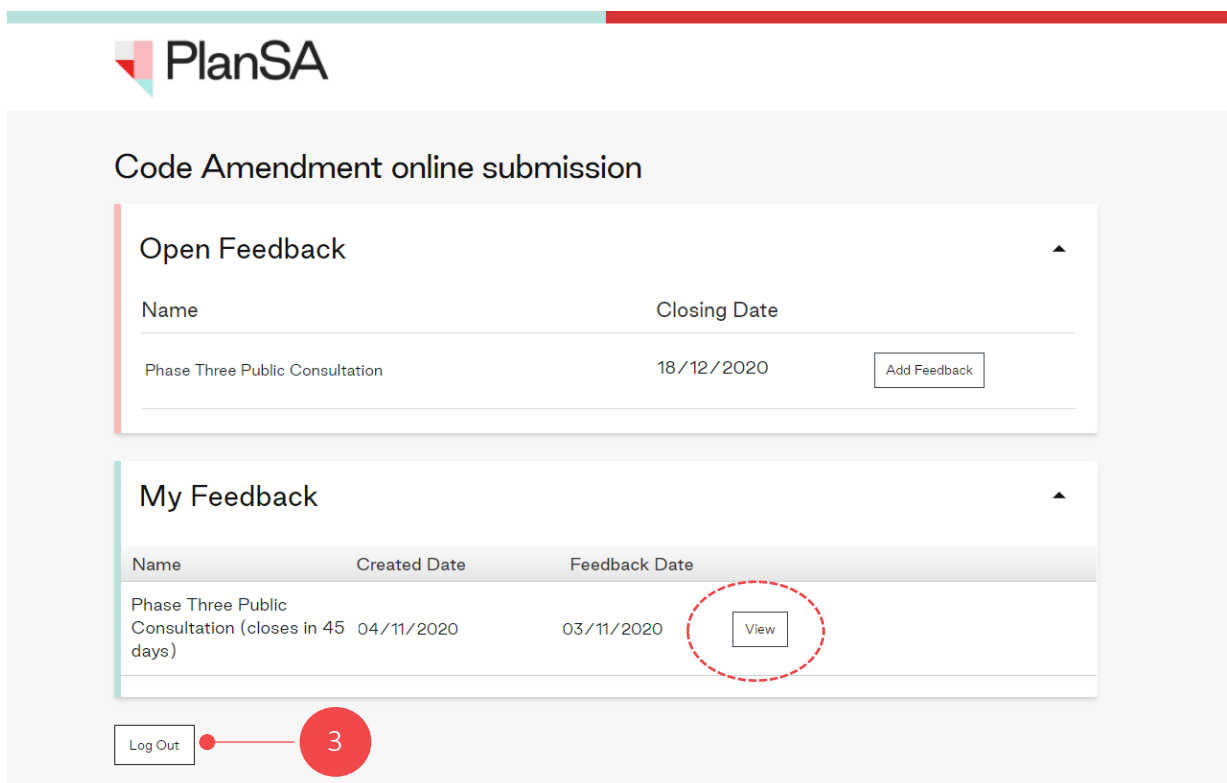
PlanSA

Code Amendment online submission

Open Feedback

| Name | Closing Date | |
|---|---|---|
| Phase Three Public Consultation | 18/12/2020 | Add Feedback |

My Feedback

| Name | Created Date | Feedback Date | |
|---|---|---|---|
| Phase Three Public Consultation (closes in 45 days) | 04/11/2020 | 03/11/2020 | View |

Log Out

3